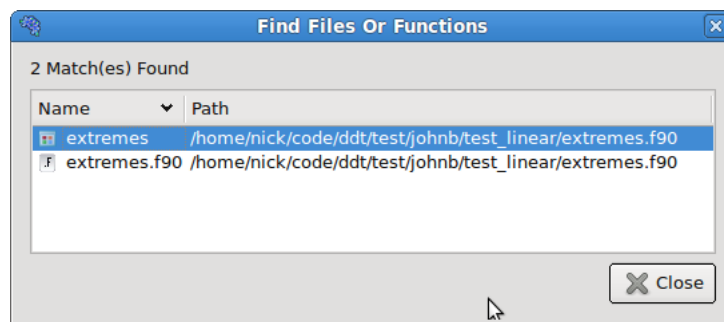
Find Files Or Functions

2 Match(es) Found

| Name | Path |
|---|---|
| extremes | /home/nick/code/ddt/test/johnb/test_linear/extremes.f90 |
| extremes.f90 | /home/nick/code/ddt/test/johnb/test_linear/extremes.f90 |

Close